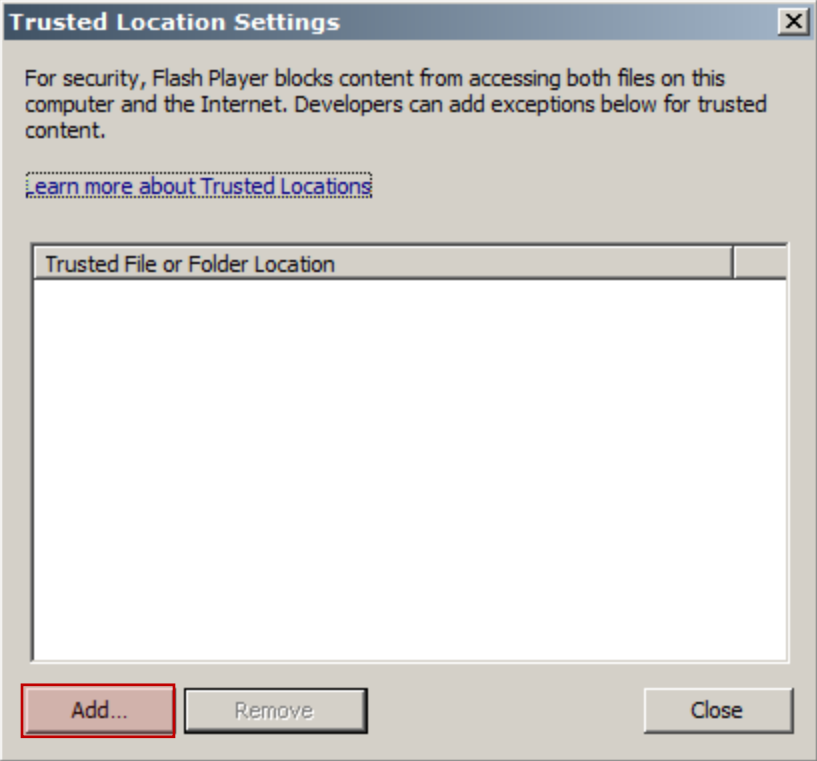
Trusted Location Settings

For security, Flash Player blocks content from accessing both files on this computer and the Internet. Developers can add exceptions below for trusted content.

Learn more about Trusted Locations

| Trusted File or Folder Location | |
|---|---|

Add...

Remove

Close